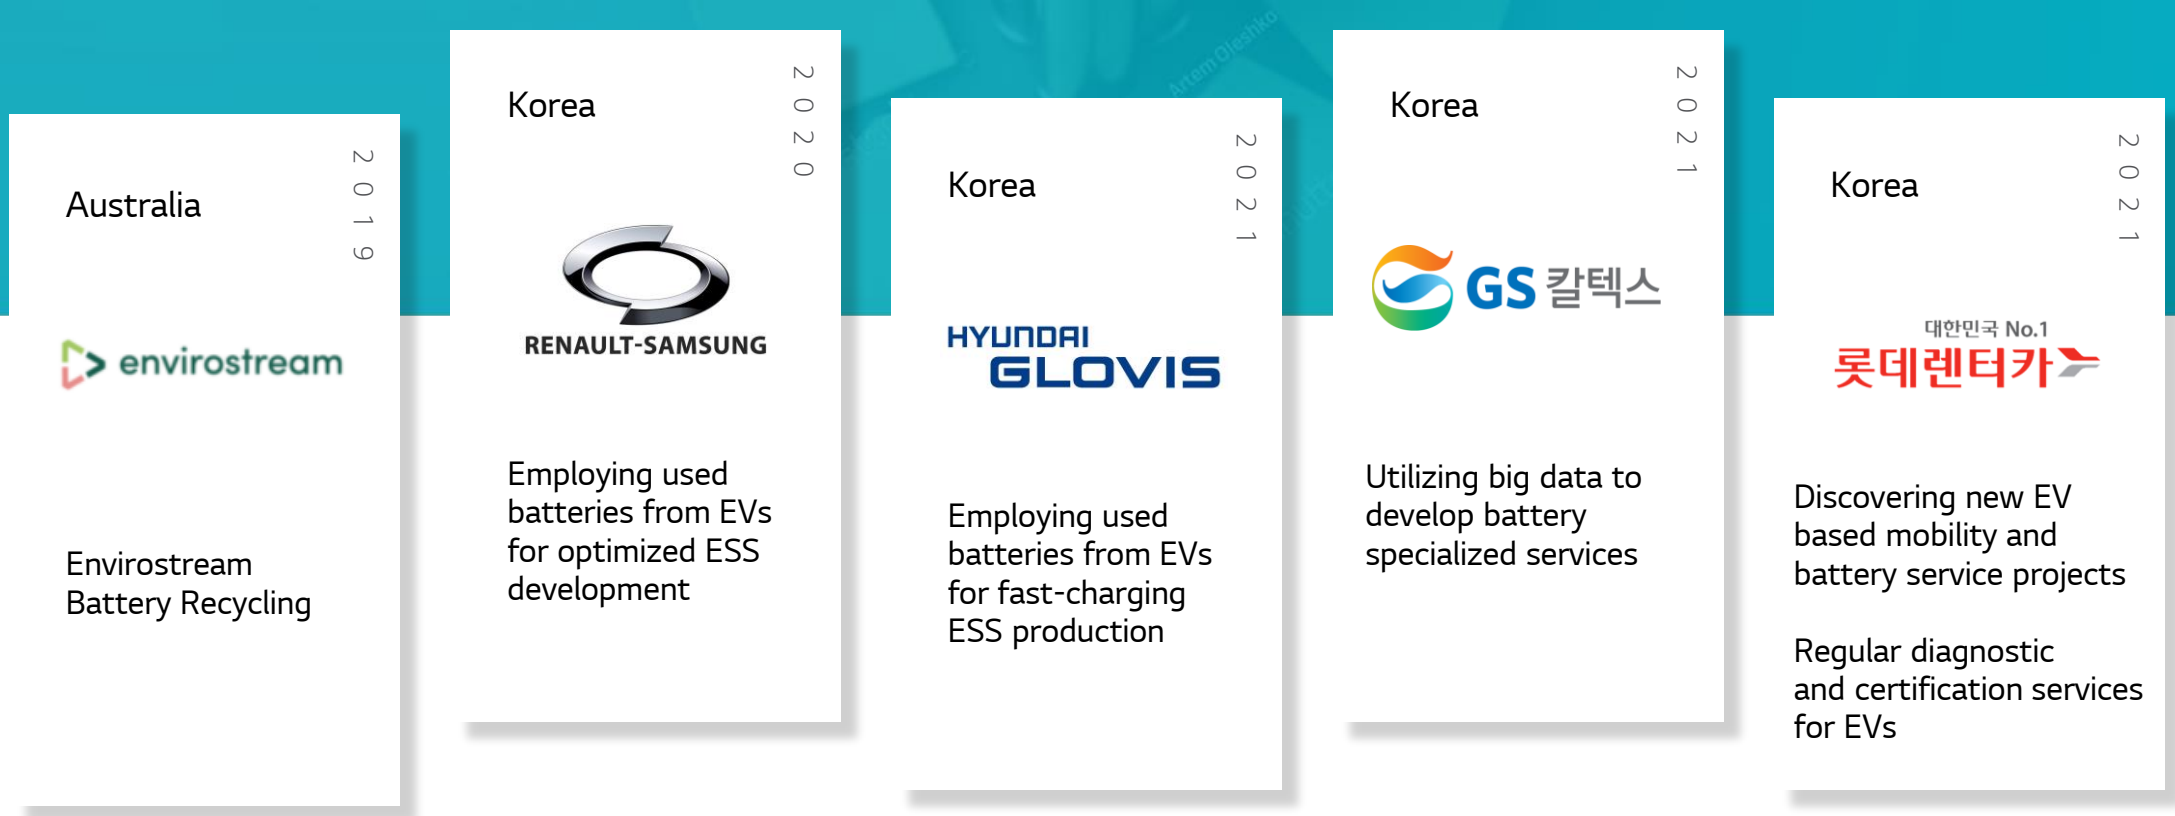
Australia

2019

envirostream

Envirostream Battery Recycling

Korea

2020

RENAULT-SAMSUNG

Employing used batteries from EVs for optimized ESS development

Korea

2021

HYUNDAI GLOVIS

Employing used batteries from EVs for fast-charging ESS production

Korea

2021

GS 칼텍스

Utilizing big data to develop battery specialized services

Korea

2021

대한민국 No.1 롯데렌터카

Discovering new EV based mobility and battery service projects

Regular diagnostic and certification services for EVs